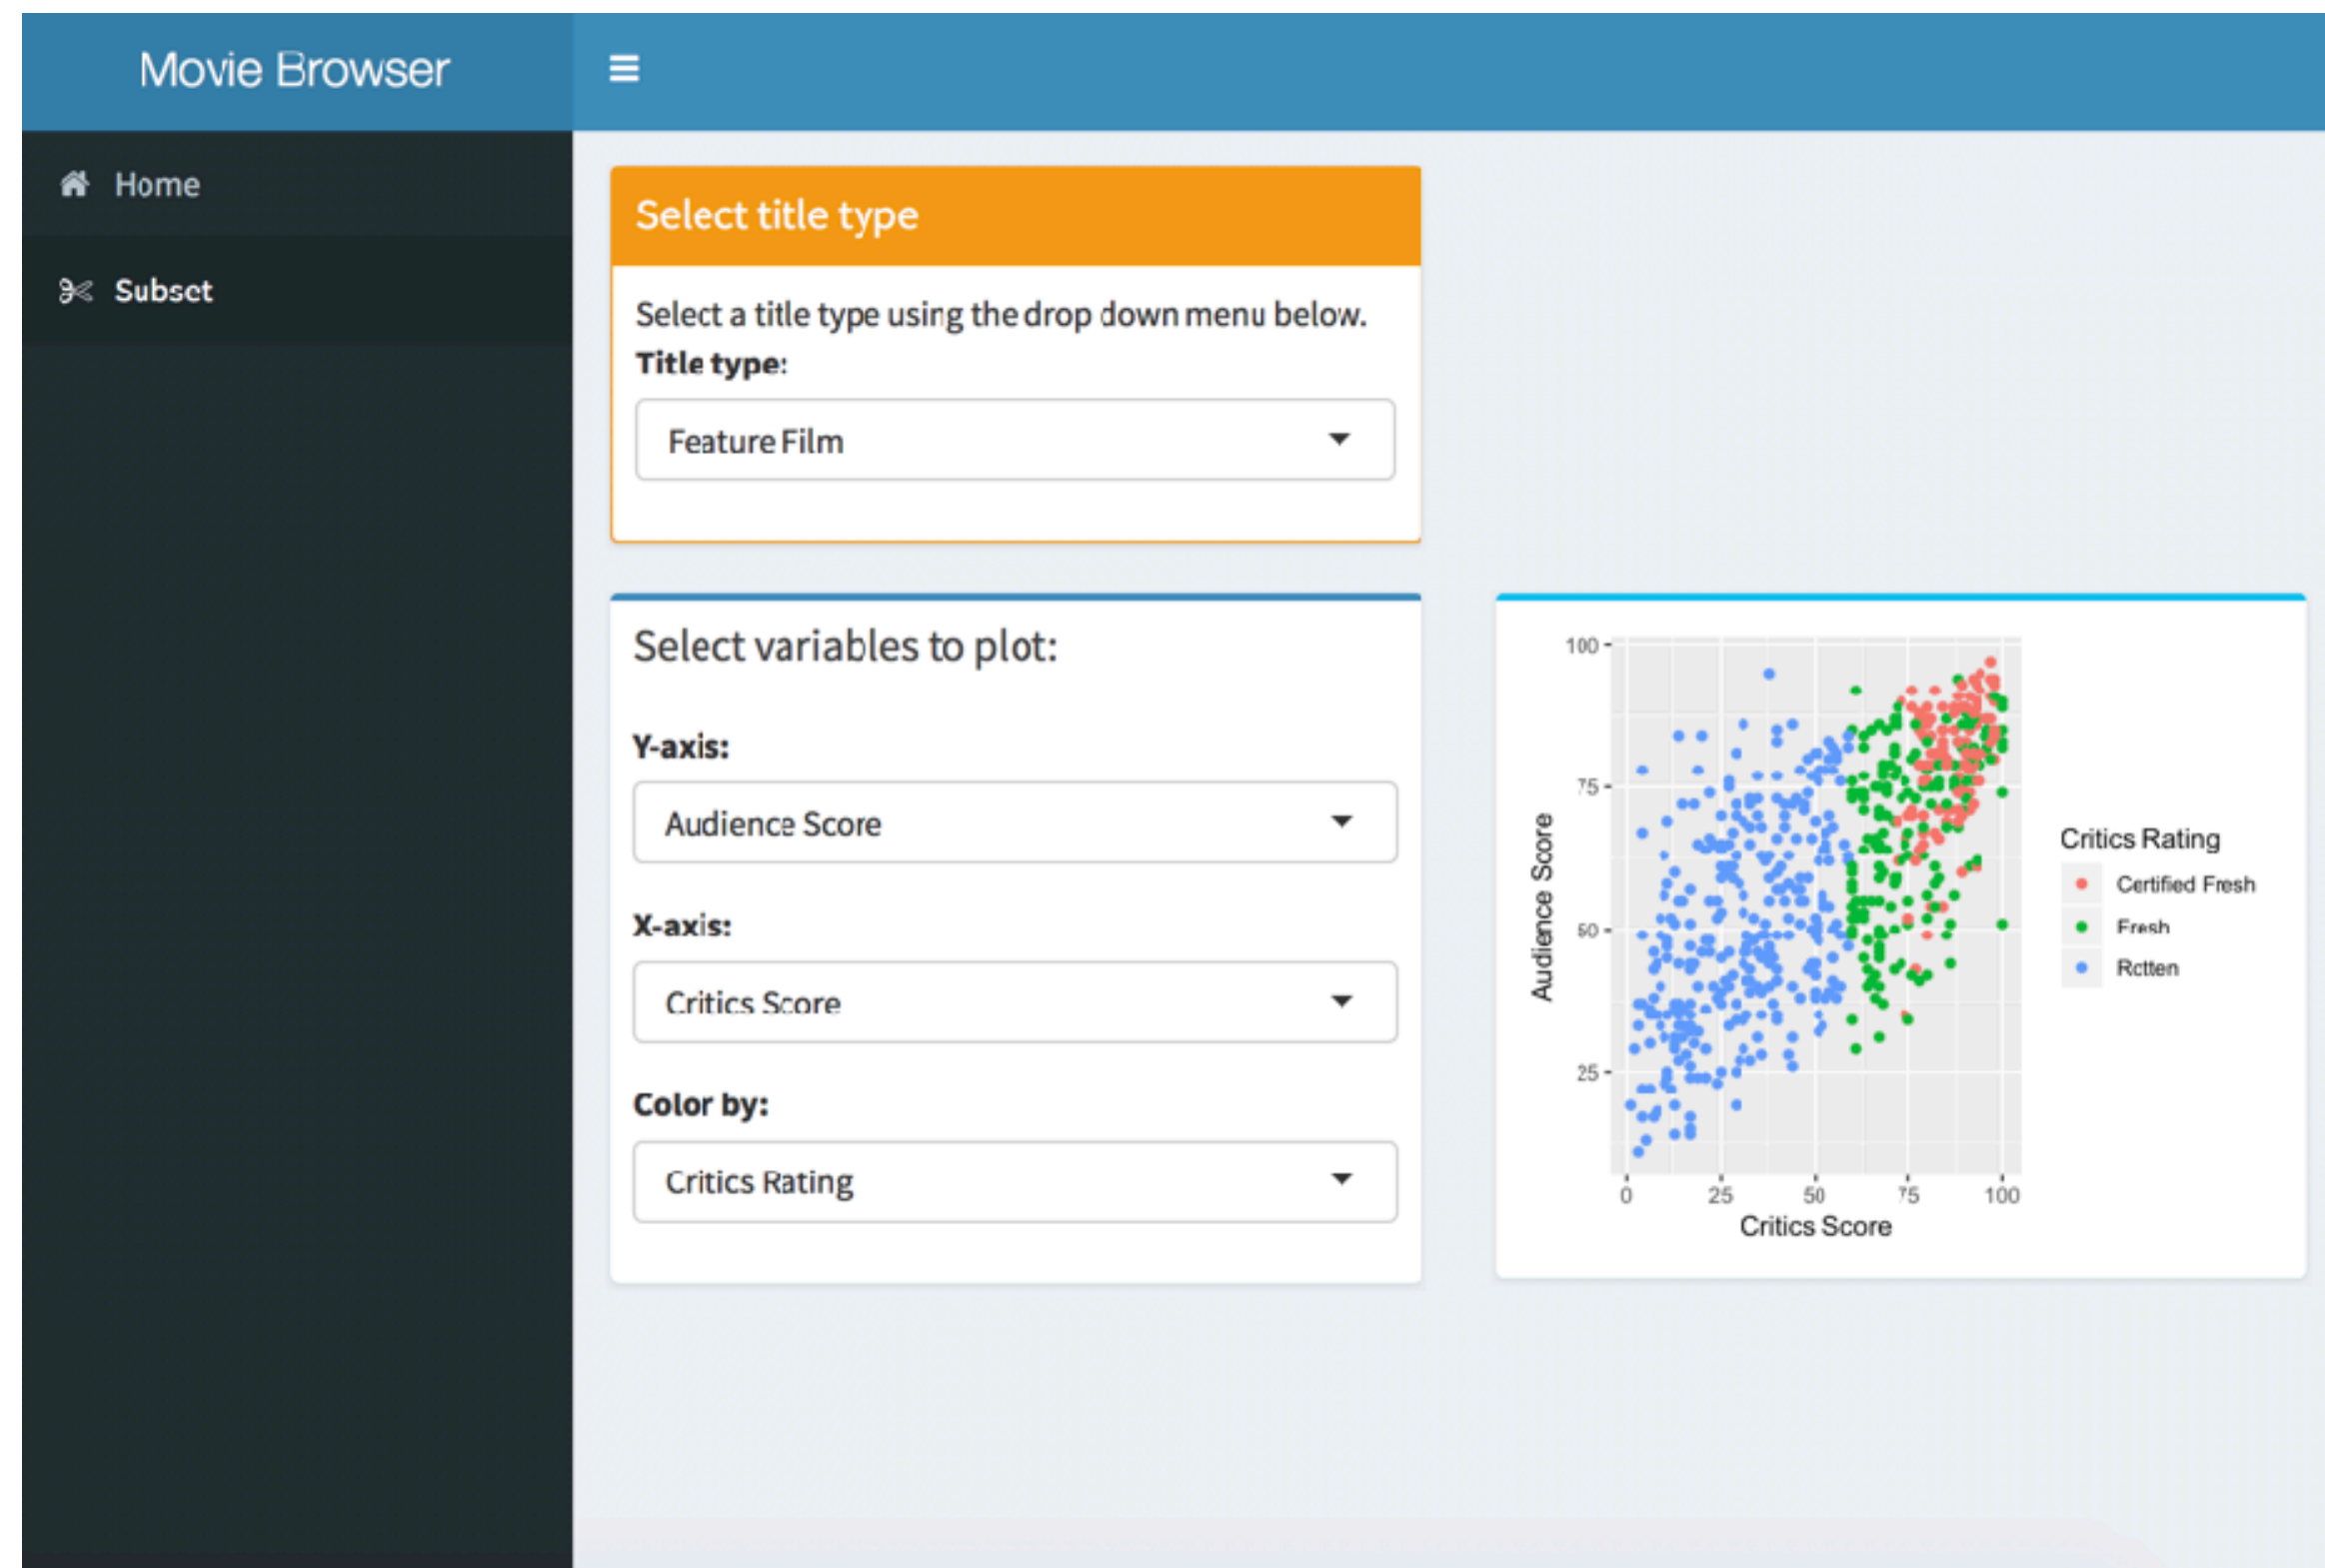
Movie Browser

Home

Subset

Select title type

Select a title type using the drop down menu below.

Title type:

Feature Film

Select variables to plot:

Y-axis:

Audience Score

X-axis:

Critics Score

Color by:

Critics Rating

100
75
50
25
Audience Score
0
25
50
75
100
Critics Score

Critics Rating
Certified Fresh
Fresh
Rotten